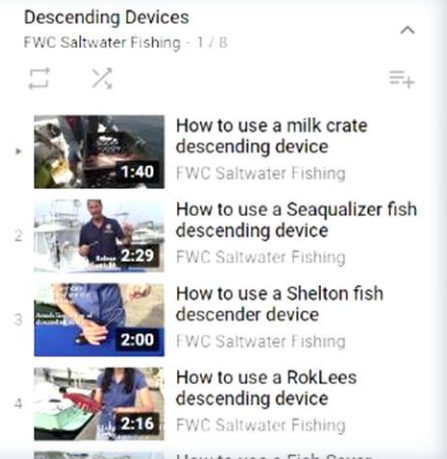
Descending Devices
FWC Saltwater Fishing - 1 / 8

1:40
How to use a milk crate descending device
FWC Saltwater Fishing

2
2:29
How to use a Seaqualizer fish descending device
FWC Saltwater Fishing

3
2:00
How to use a Shelton fish descender device
FWC Saltwater Fishing

4
2:16
How to use a RokLees descending device
FWC Saltwater Fishing

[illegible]